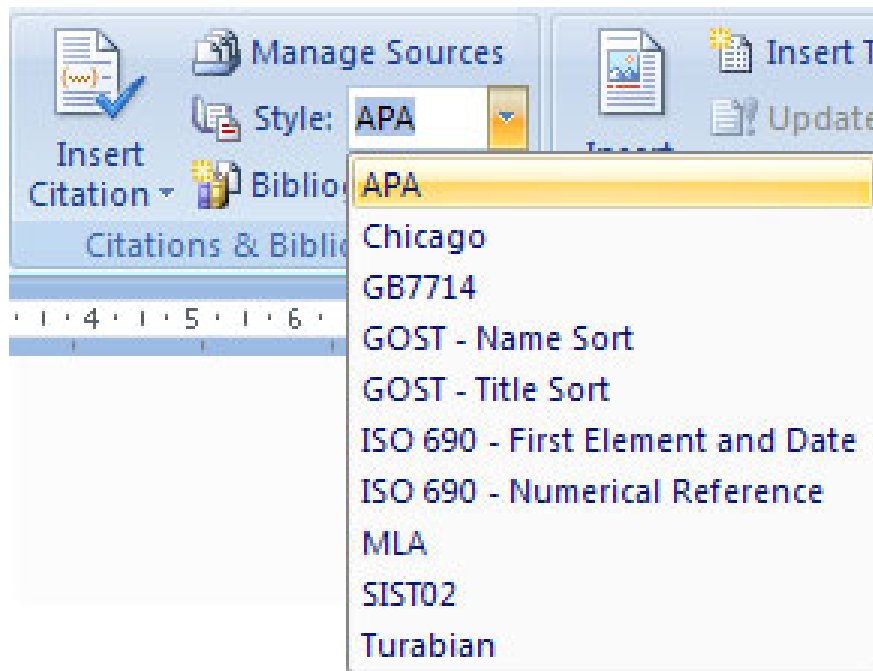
Insert Citation

Manage Sources

Style: APA

Bibliog

Citations & Biblic

Insert T

Update

Insert

4 5 6

APA
Chicago
GB7714
GOST - Name Sort
GOST - Title Sort
ISO 690 - First Element and Date
ISO 690 - Numerical Reference
MLA
SIST02
Turabian